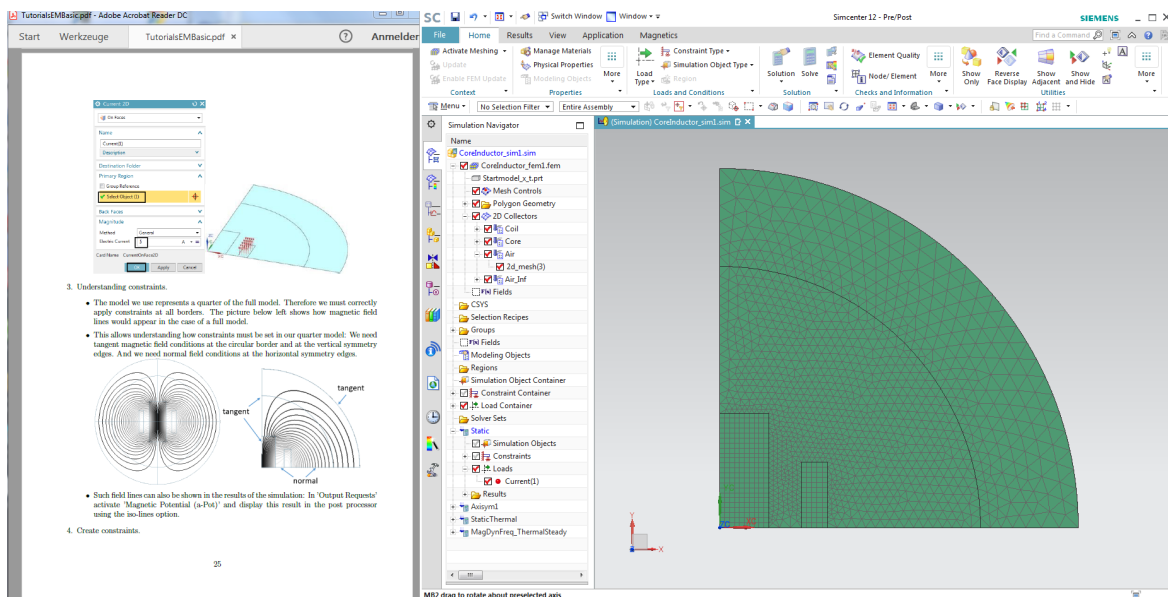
TutorialsEMBasic.pdf - Adobe Acrobat Reader DC

Start Werkzeuge TutorialsEMBasic.pdf × ? Anmelden

Current 2D

On Faces

Name

Current(1)

Description

Destination Folder

Primary Region

Group Reference

Select Object (1)

Back Faces

Magnitude

Method General

Electric Current 1 A

Card Name CurrentOnFaces2D

OK Apply Cancel

3. Understanding constraints.

• The model we use represents a quarter of the full model. Therefore we must correctly apply constraints at all borders. The picture below left shows how magnetic field lines would appear in the case of a full model.

• This allows understanding how constraints must be set in our quarter model: We need tangent magnetic field conditions at the circular border and at the vertical symmetry edges. And we need normal field conditions at the horizontal symmetry edges.

tangent

tangent

normal

• Such field lines can also be shown in the results of the simulation: In 'Output Requests' activate 'Magnetic Potential (a-Pot)' and display this result in the post processor using the iso-lines option.

4. Create constraints.

25

SC Switch Window Window Simcenter 12 - Pre/Post SIEMENS

File Home Results View Application Magnetics Find a Command

Activate Meshing Update Enable FEM Update Context

Manage Materials Physical Properties Modeling Objects More Properties

Load Type Constraint Type Simulation Object Type Region Loads and Conditions

Solution Solve Solution

Element Quality Node/ Element More Checks and Information

Show Only Reverse Face Display Show Adjacent Show and Hide Utilities More

Menu No Selection Filter Entire Assembly

Simulation Navigator

Name

CoreInductor_sim1.sim

CoreInductor_fem1.fem

Startmodel_x_t.prt

Mesh Controls

Polygon Geometry

2D Collectors

Coil

Core

Air

2d_mesh(3)

Air_Inf

Fields

CSYS

Selection Recipes

Groups

Fields

Modeling Objects

Regions

Simulation Object Container

Constraint Container

Load Container

Solver Sets

Static

Simulation Objects

Constraints

Loads

Current(1)

Results

Axisym1

StaticThermal

MagDynFreq_ThermalSteady

(Simulation) CoreInductor_sim1.sim

MB2 drag to rotate about preselected axis